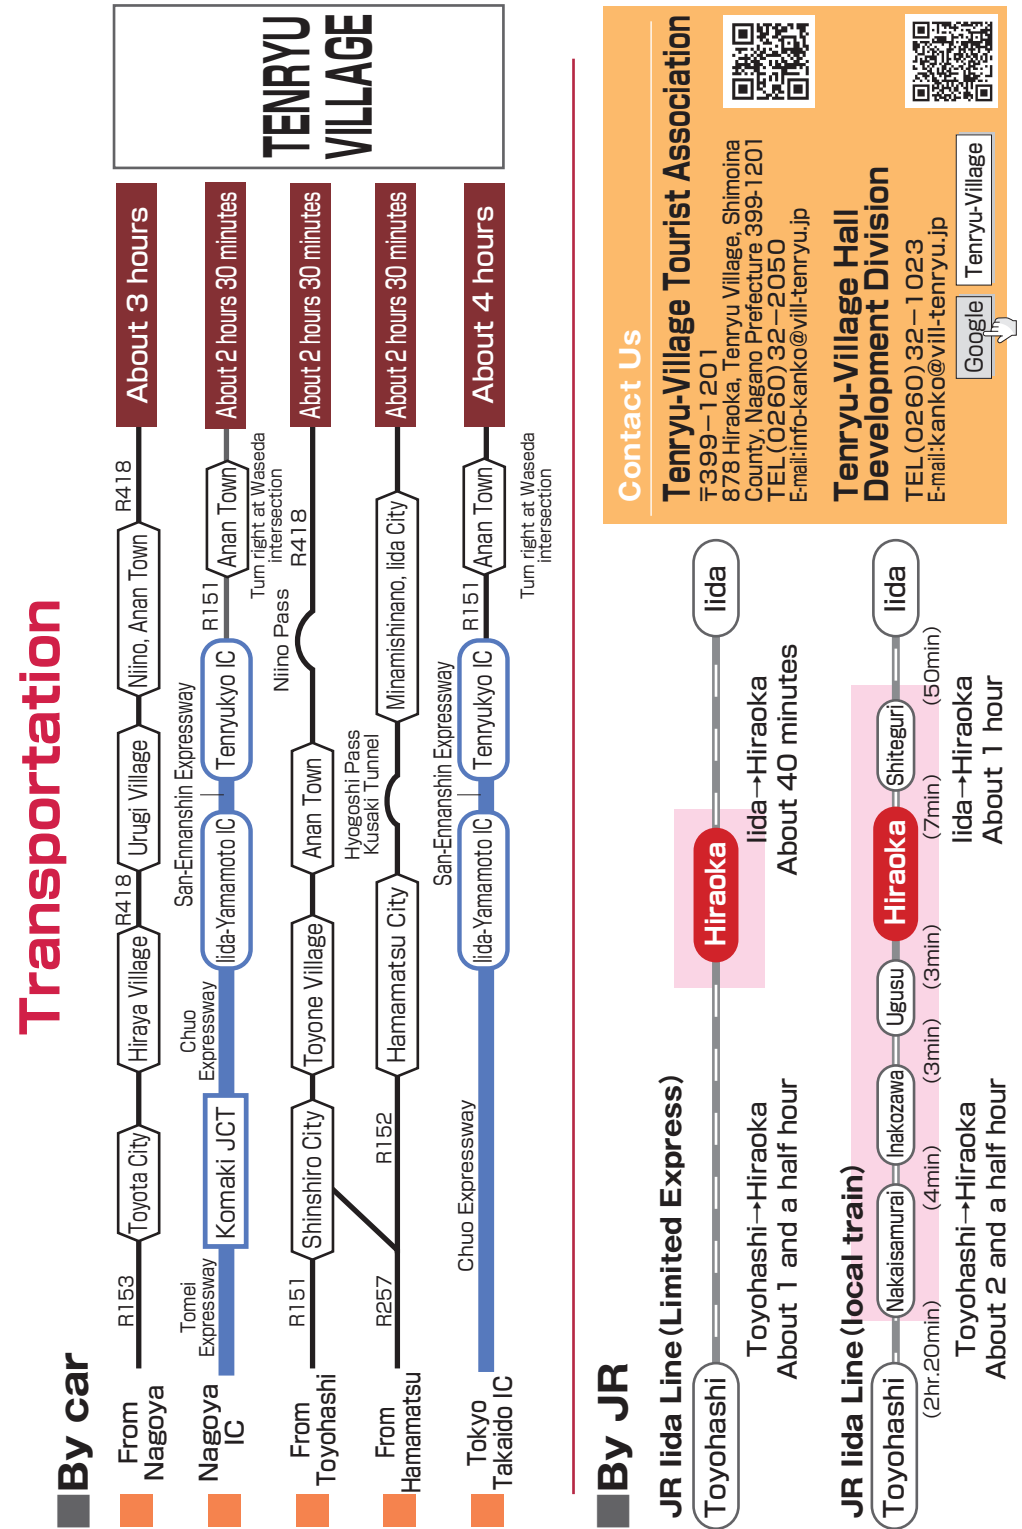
TENRYU VILLAGE

Transportation

By car

From Nagoya
R153
Toyota City
Hiraya Village
R418
Urugi Village
Niino, Anan Town
R418
About 3 hours

Nagoya IC
Tomei Expressway
Komaki JCT
Chuo Expressway
Iida-Yamamoto IC
San-Ennanshin Expressway
Tenryukyo IC
R151
Anan Town
Turn right at Waseda intersection
About 2 hours 30 minutes

From Toyohashi
R151
Shinshiro City
Toyone Village
Anan Town
Niino Pass
R418
About 2 hours 30 minutes

From Hamamatsu
R257
R152
Hamamatsu City
Hyogoshi Pass Kusaki Tunnel
Minamishinano, Iida City
About 2 hours 30 minutes

Tokyo Takaido IC
Chuo Expressway
Iida-Yamamoto IC
San-Ennanshin Expressway
Tenryukyo IC
R151
Anan Town
Turn right at Waseda intersection
About 4 hours

By JR

JR Iida Line (Limited Express)
Toyohashi
Hiraoka
Iida
Toyohashi→Hiraoka
About 1 and a half hour
Iida→Hiraoka
About 40 minutes

JR Iida Line (local train)
Toyohashi
(2hr.20min)
Nakaisamurai
(4min)
Inakozawa
(3min)
Ugusu
(3min)
Hiraoka
(7min)
Shiteguri
(50min)
Iida
Toyohashi→Hiraoka
About 2 and a half hour
Iida→Hiraoka
About 1 hour

Contact Us
Tenryu-Village Tourist Association
〒399-1201
878 Hiraoka, Tenryu Village, Shimoina County, Nagano Prefecture 399-1201
TEL(0260) 32-2050
E-mail:info-kanko@vill-tenryu.jp

Tenryu-Village Hall Development Division
TEL(0260) 32-1023
E-mail:kanko@vill-tenryu.jp

Google Tenryu-Village